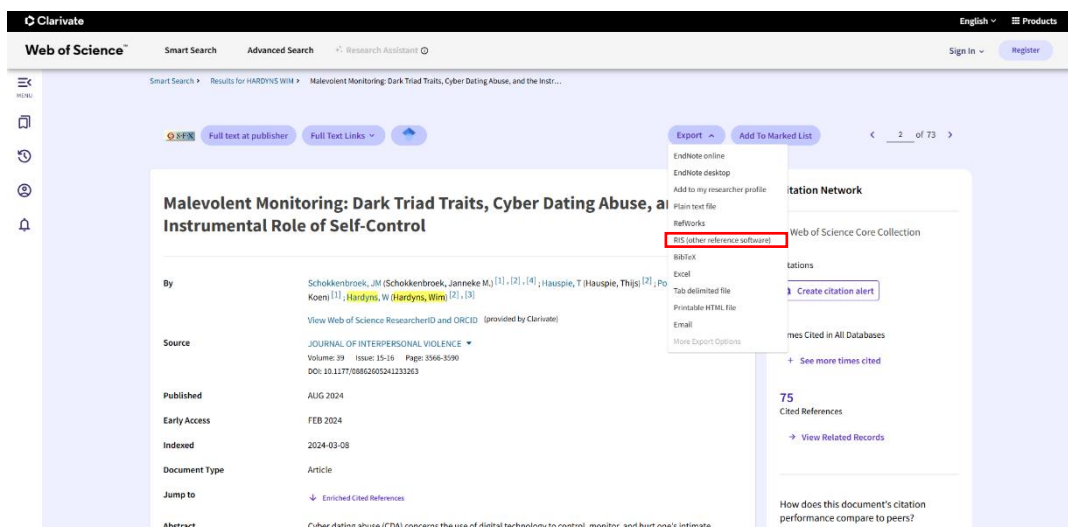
Clarivate

English Products

Web of Science™ Smart Search Advanced Search Research Assistant

Sign In Register

MENU

Smart Search > Results for HARDYNS WIM > Malevolent Monitoring: Dark Triad Traits, Cyber Dating Abuse, and the Instr...

S·F·X Full text at publisher Full Text Links

Export Add To Marked List < 2 of 73 >

EndNote online
EndNote desktop
Add to my researcher profile
Plain text file
RefWorks
RIS (other reference software)
BibTeX
Excel
Tab delimited file
Printable HTML file
Email
More Export Options

Malevolent Monitoring: Dark Triad Traits, Cyber Dating Abuse, a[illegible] Instrumental Role of Self-Control

By Schokkenbroek, JM (Schokkenbroek, Janneke M.) [1], [2], [4] ; Hauspie, T (Hauspie, Thijs) [2] ; Po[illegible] Koen) [1] ; Hardyns, W (Hardyns, Wim) [2], [3]

View Web of Science ResearcherID and ORCID (provided by Clarivate)

Source JOURNAL OF INTERPERSONAL VIOLENCE
Volume: 39 Issue: 15-16 Page: 3566-3590
DOI: 10.1177/08862605241233263

Published AUG 2024

Early Access FEB 2024

Indexed 2024-03-08

Document Type Article

Jump to Enriched Cited References

Abstract Cyber dating abuse (CDA) concerns the use of digital technology to control, monitor, and hurt one's intimate

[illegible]itation Network

Web of Science Core Collection

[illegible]tations

Create citation alert

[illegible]mes Cited in All Databases

+ See more times cited

75
Cited References

→ View Related Records

How does this document's citation performance compare to peers?